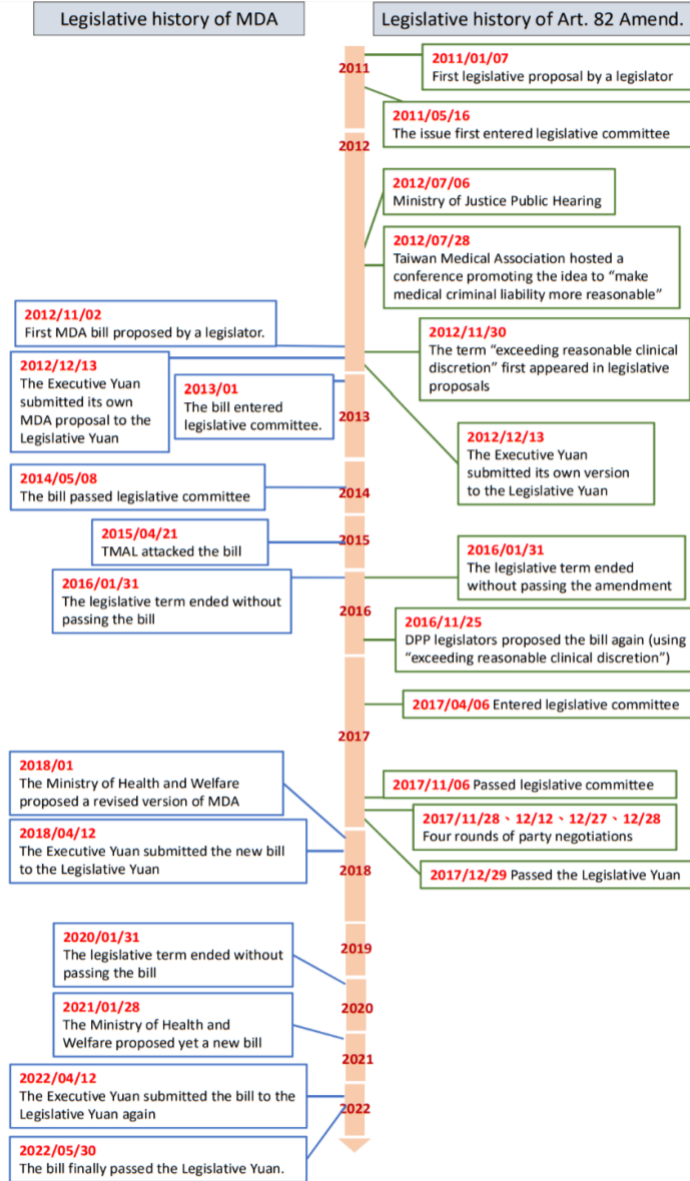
Legislative history of MDA

Legislative history of Art. 82 Amend.

2011

2011/01/07
First legislative proposal by a legislator

2011/05/16
The issue first entered legislative committee

2012

2012/07/06
Ministry of Justice Public Hearing

2012/07/28
Taiwan Medical Association hosted a conference promoting the idea to "make medical criminal liability more reasonable"

2012/11/02
First MDA bill proposed by a legislator.

2012/11/30
The term "exceeding reasonable clinical discretion" first appeared in legislative proposals

2012/12/13
The Executive Yuan submitted its own MDA proposal to the Legislative Yuan

2013/01
The bill entered legislative committee.

2013

2012/12/13
The Executive Yuan submitted its own version to the Legislative Yuan

2014/05/08
The bill passed legislative committee

2014

2015/04/21
TMAL attacked the bill

2015

2016/01/31
The legislative term ended without passing the amendment

2016/01/31
The legislative term ended without passing the bill

2016

2016/11/25
DPP legislators proposed the bill again (using "exceeding reasonable clinical discretion")

2017/04/06 Entered legislative committee

2017

2018/01
The Ministry of Health and Welfare proposed a revised version of MDA

2017/11/06 Passed legislative committee

2017/11/28、12/12、12/27、12/28
Four rounds of party negotiations

2018/04/12
The Executive Yuan submitted the new bill to the Legislative Yuan

2018

2017/12/29 Passed the Legislative Yuan

2020/01/31
The legislative term ended without passing the bill

2019

2020

2021/01/28
The Ministry of Health and Welfare proposed yet a new bill

2021

2022/04/12
The Executive Yuan submitted the bill to the Legislative Yuan again

2022

2022/05/30
The bill finally passed the Legislative Yuan.